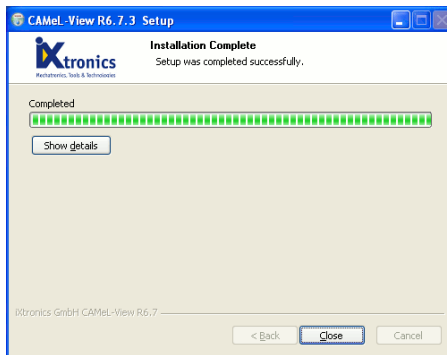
CAMeL-View R6.7.3 Setup

iXtronics
Mechatronics, Tools & Technologies

Installation Complete
Setup was completed successfully.

Completed

Show details

iXtronics GmbH CAMeL-View R6.7

< Back
Close
Cancel